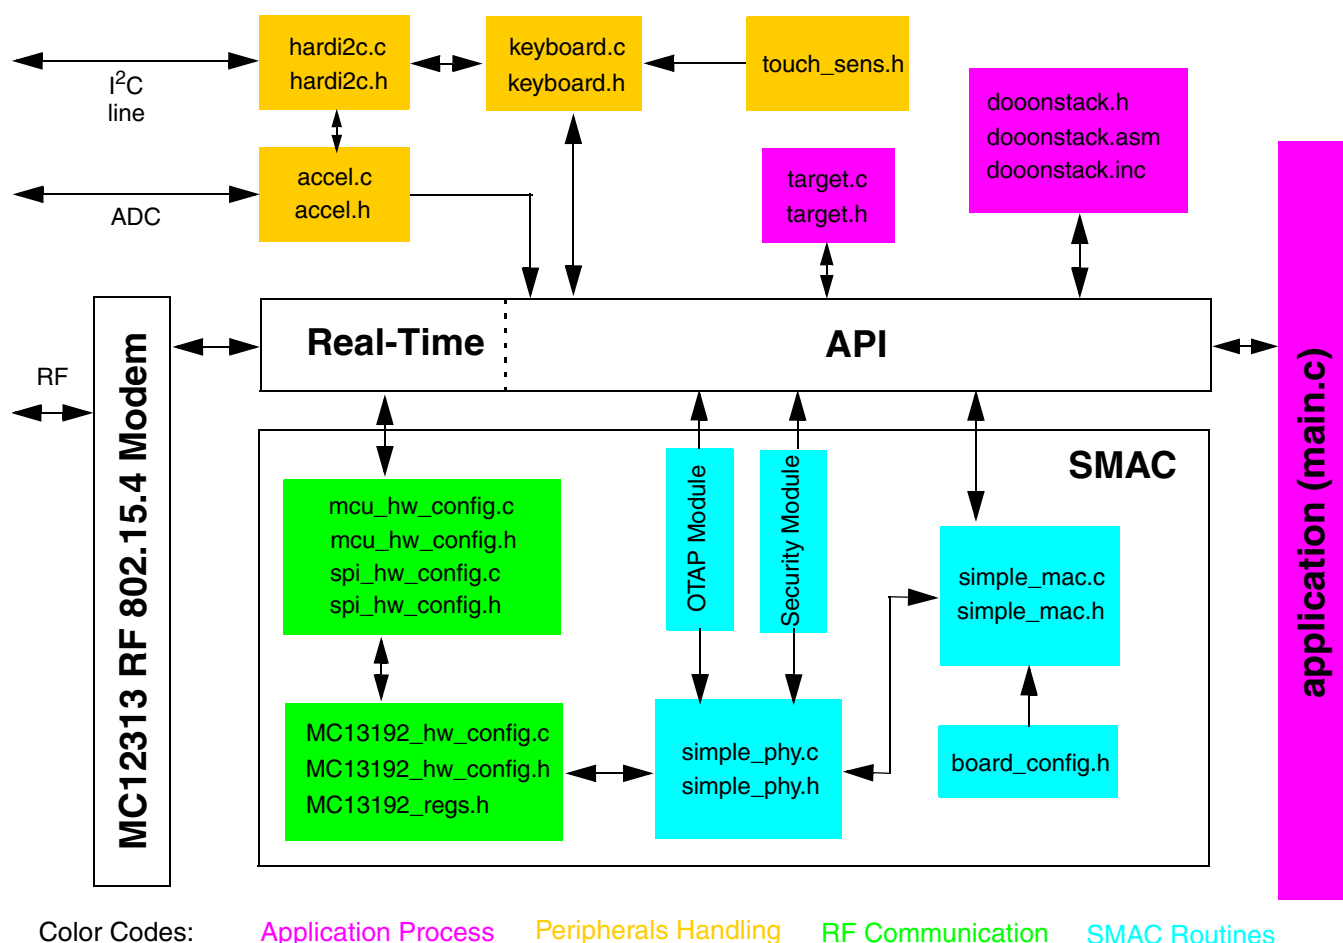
$I^2C$ line

hardi2c.c
hardi2c.h

keyboard.c
keyboard.h

touch_sens.h

dooonstack.h
dooonstack.asm
dooonstack.inc

ADC

accel.c
accel.h

target.c
target.h

RF

MC12313 RF 802.15.4 Modem

Real-Time

API

application (main.c)

SMAC

mcu_hw_config.c
mcu_hw_config.h
spi_hw_config.c
spi_hw_config.h

OTAP Module

Security Module

simple_mac.c
simple_mac.h

MC13192_hw_config.c
MC13192_hw_config.h
MC13192_regs.h

simple_phy.c
simple_phy.h

board_config.h

Color Codes: Application Process Peripherals Handling RF Communication SMAC Routines